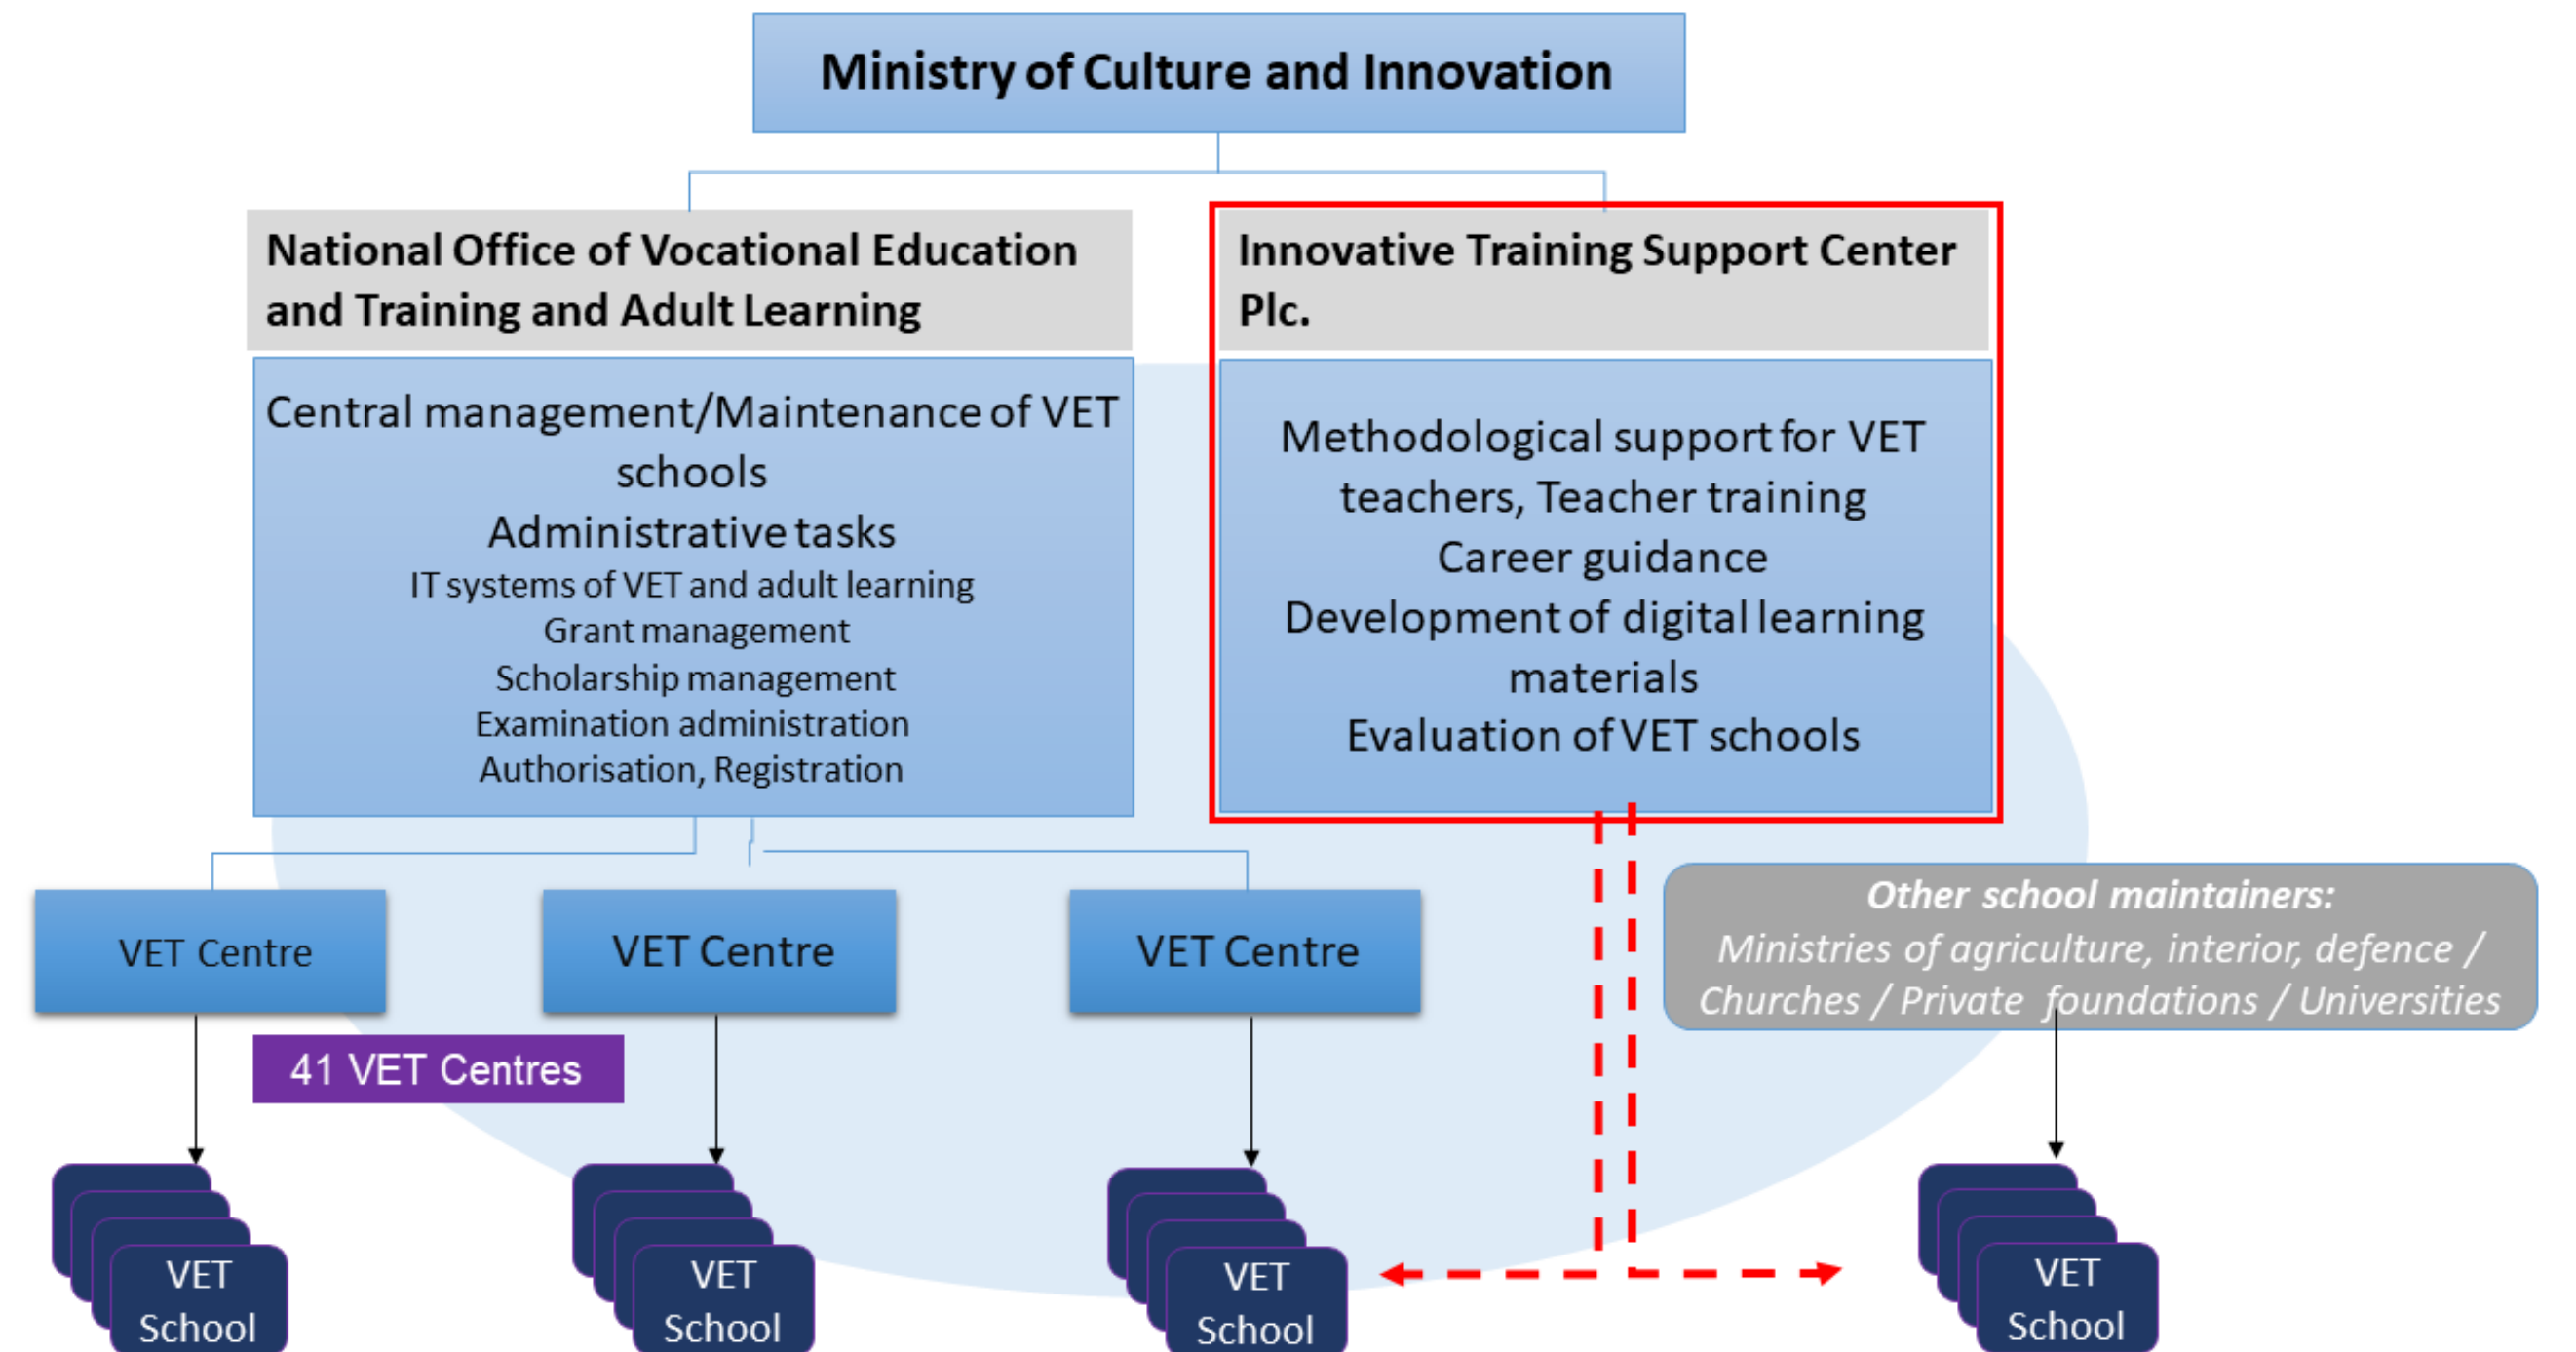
Ministry of Culture and Innovation

National Office of Vocational Education and Training and Adult Learning

Central management/Maintenance of VET schools
Administrative tasks
IT systems of VET and adult learning
Grant management
Scholarship management
Examination administration
Authorisation, Registration

Innovative Training Support Center Plc.

Methodological support for VET teachers, Teacher training
Career guidance
Development of digital learning materials
Evaluation of VET schools

VET Centre

VET Centre

VET Centre

41 VET Centres

Other school maintainers:
Ministries of agriculture, interior, defence / Churches / Private foundations / Universities

VET School

VET School

VET School

VET School